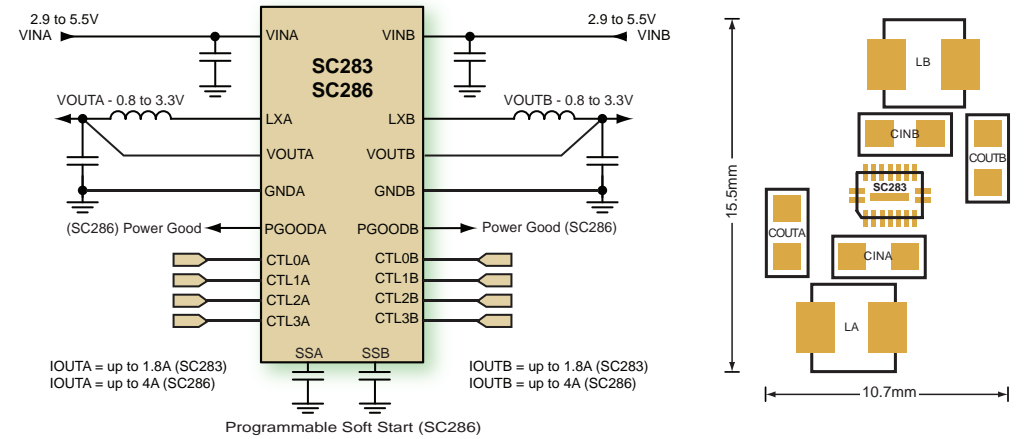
2.9 to 5.5V
VINA

VINB

2.9 to 5.5V
VINB

SC283
SC286

VOUTA - 0.8 to 3.3V

LXA

LXB

VOUTB - 0.8 to 3.3V

VOUTA

VOUTB

GNDA

GNDB

(SC286) Power Good

PGOODA

PGOODB

Power Good (SC286)

CTL0A
CTL1A
CTL2A
CTL3A

CTL0B
CTL1B
CTL2B
CTL3B

SSA
SSB

IOUTA = up to 1.8A (SC283)
IOUTA = up to 4A (SC286)

IOUTB = up to 1.8A (SC283)
IOUTB = up to 4A (SC286)

Programmable Soft Start (SC286)

LB

CINB

COUTB

SC283

COUTA

CINA

LA

15.5mm

10.7mm